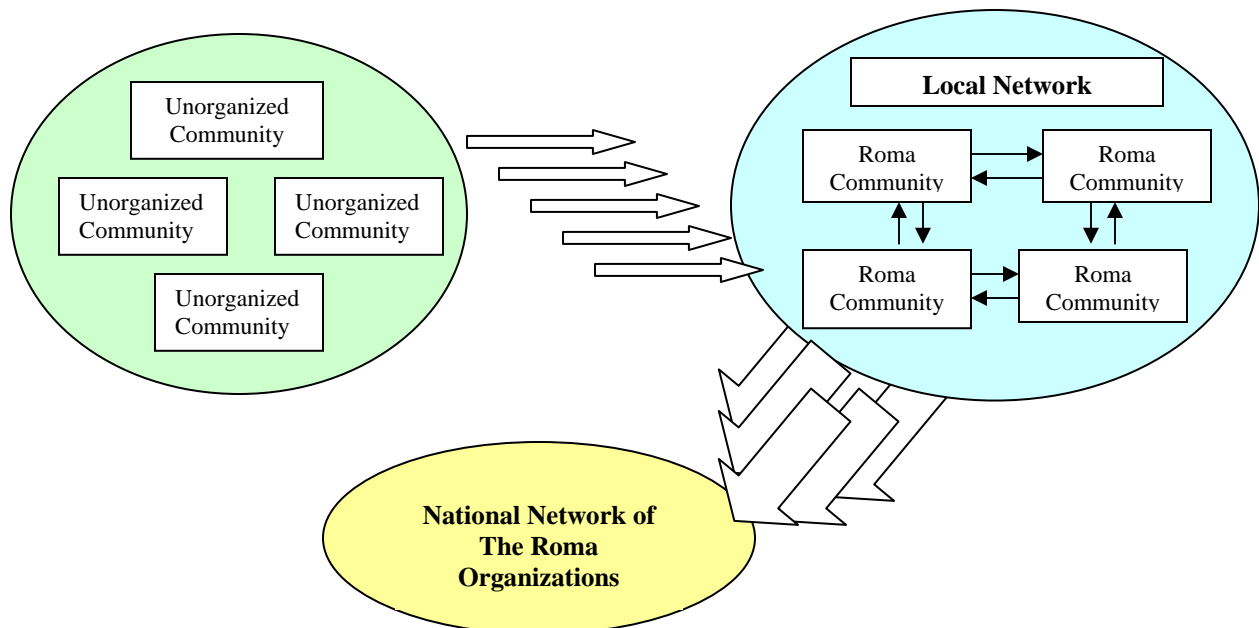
Unorganized Community

Unorganized Community

Unorganized Community

Unorganized Community

Local Network

Roma Community

Roma Community

Roma Community

Roma Community

National Network of The Roma Organizations